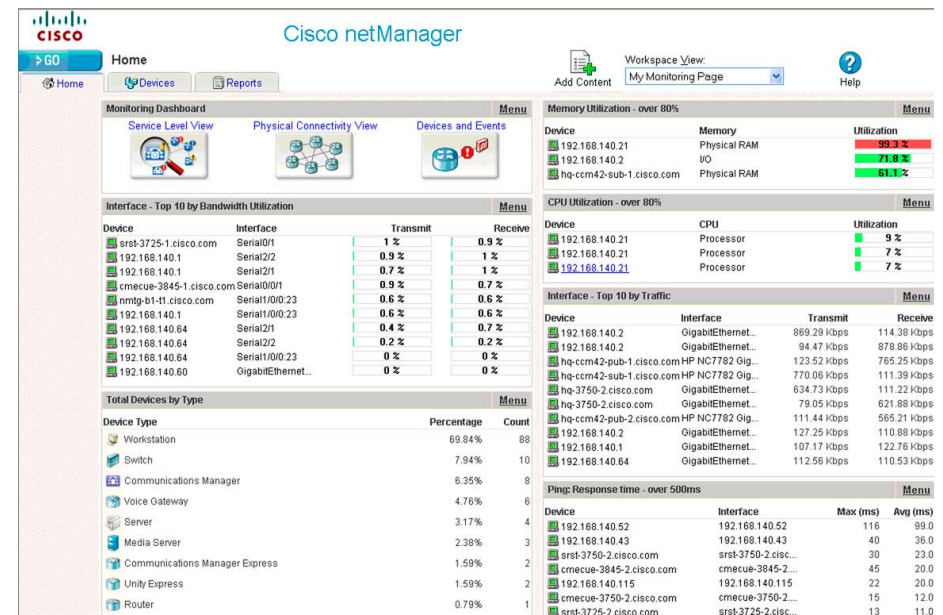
cisco

Cisco netManager

> GO

Home

Home

Devices

Reports

Add Content

Workspace View:

My Monitoring Page

Help

Monitoring Dashboard

Menu

Service Level View

Physical Connectivity View

Devices and Events

Interface - Top 10 by Bandwidth Utilization

Menu

| Device | Interface | Transmit | Receive |
|---|---|---|---|
| srst-3725-1.cisco.com | Serial0/1 | 1 % | 0.9 % |
| 192.168.140.1 | Serial2/2 | 0.9 % | 1 % |
| 192.168.140.1 | Serial2/1 | 0.7 % | 1 % |
| cmecue-3845-1.cisco.com | Serial0/0/1 | 0.9 % | 0.7 % |
| nmtg-b1-t1.cisco.com | Serial1/0/0:23 | 0.6 % | 0.6 % |
| 192.168.140.1 | Serial1/0/0:23 | 0.6 % | 0.6 % |
| 192.168.140.64 | Serial2/1 | 0.4 % | 0.7 % |
| 192.168.140.64 | Serial2/2 | 0.2 % | 0.2 % |
| 192.168.140.64 | Serial1/0/0:23 | 0 % | 0 % |
| 192.168.140.60 | GigabitEthernet... | 0 % | 0 % |

Total Devices by Type

Menu

| Device Type | Percentage | Count |
|---|---|---|
| Workstation | 69.84% | 88 |
| Switch | 7.94% | 10 |
| Communications Manager | 6.35% | 8 |
| Voice Gateway | 4.76% | 6 |
| Server | 3.17% | 4 |
| Media Server | 2.38% | 3 |
| Communications Manager Express | 1.59% | 2 |
| Unity Express | 1.59% | 2 |
| Router | 0.79% | 1 |

Memory Utilization - over 80%

Menu

| Device | Memory | Utilization |
|---|---|---|
| 192.168.140.21 | Physical RAM | 99.3 % |
| 192.168.140.2 | I/O | 71.8 % |
| hq-ccm42-sub-1.cisco.com | Physical RAM | 61.1 % |

CPU Utilization - over 80%

Menu

| Device | CPU | Utilization |
|---|---|---|
| 192.168.140.21 | Processor | 9 % |
| 192.168.140.21 | Processor | 7 % |
| 192.168.140.21 | Processor | 7 % |

Interface - Top 10 by Traffic

Menu

| Device | Interface | Transmit | Receive |
|---|---|---|---|
| 192.168.140.2 | GigabitEthernet... | 869.29 Kbps | 114.38 Kbps |
| 192.168.140.2 | GigabitEthernet... | 94.47 Kbps | 878.86 Kbps |
| hq-ccm42-pub-1.cisco.com | HP NC7782 Gig... | 123.52 Kbps | 765.25 Kbps |
| hq-ccm42-sub-1.cisco.com | HP NC7782 Gig... | 770.06 Kbps | 111.39 Kbps |
| hq-3750-2.cisco.com | GigabitEthernet... | 634.73 Kbps | 111.22 Kbps |
| hq-3750-2.cisco.com | GigabitEthernet... | 79.05 Kbps | 621.88 Kbps |
| hq-ccm42-pub-2.cisco.com | HP NC7782 Gig... | 111.44 Kbps | 565.21 Kbps |
| 192.168.140.2 | GigabitEthernet... | 127.25 Kbps | 110.88 Kbps |
| 192.168.140.1 | GigabitEthernet... | 107.17 Kbps | 122.76 Kbps |
| 192.168.140.64 | GigabitEthernet... | 112.56 Kbps | 110.53 Kbps |

Ping: Response time - over 500ms

Menu

| Device | Interface | Max (ms) | Avg (ms) |
|---|---|---|---|
| 192.168.140.52 | 192.168.140.52 | 116 | 99.0 |
| 192.168.140.43 | 192.168.140.43 | 40 | 36.0 |
| srst-3750-2.cisco.com | srst-3750-2.cisc... | 30 | 23.0 |
| cmecue-3845-2.cisco.com | cmecue-3845-2.... | 45 | 20.0 |
| 192.168.140.115 | 192.168.140.115 | 22 | 20.0 |
| cmecue-3750-2.cisco.com | cmecue-3750-2.... | 15 | 12.0 |
| srst-3725-2.cisco.com | srst-3725-2.cisc... | 13 | 11.0 |